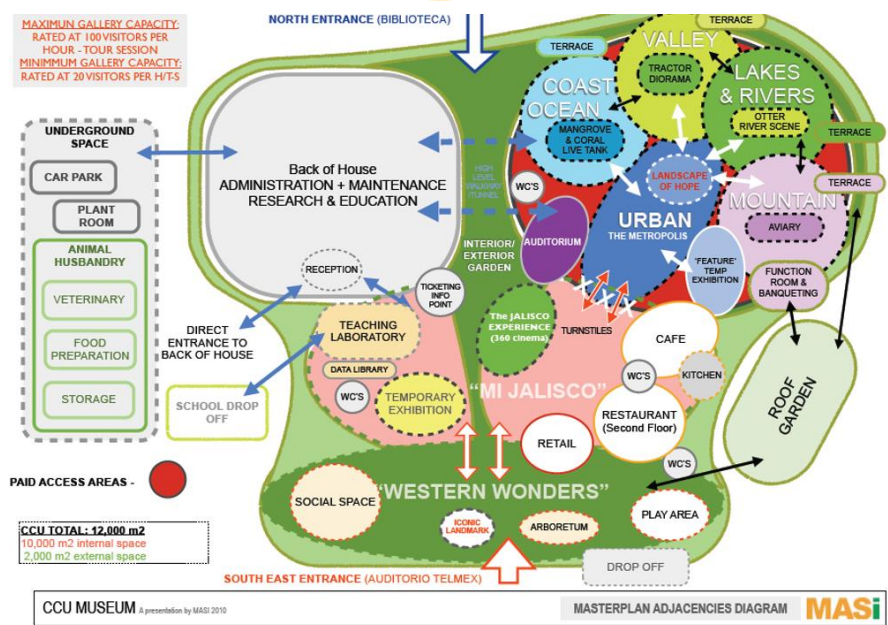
MAXIMUN GALLERY CAPACITY: RATED AT 100 VISITORS PER HOUR - TOUR SESSION
MINIMMUM GALLERY CAPACITY: RATED AT 20 VISITORS PER H/T-S

NORTH ENTRANCE (BIBLIOTECA)

UNDERGROUND SPACE
CAR PARK
PLANT ROOM
ANIMAL HUSBANDRY
VETERINARY
FOOD PREPARATION
STORAGE

Back of House
ADMINISTRATION + MAINTENANCE
RESEARCH & EDUCATION

HIGH LEVEL WALKWAY TUNNEL

WC'S

INTERIOR/ EXTERIOR GARDEN

AUDITORIUM

TERRACE
COAST OCEAN
MANGROVE & CORAL LIVE TANK
VALLEY
TRACTOR DIORAMA
TERRACE
LAKES & RIVERS
OTTER RIVER SCENE
TERRACE
LANDSCAPE OF HOPE
URBAN
THE METROPOLIS
MOUNTAIN
TERRACE
AVIARY
'FEATURE' TEMP EXHIBITION
FUNCTION ROOM & BANQUETING

RECEPTION
TICKETING INFO POINT
DIRECT ENTRANCE TO BACK OF HOUSE
TEACHING LABORATORY
DATA LIBRARY
WC'S
TEMPORARY EXHIBITION
SCHOOL DROP OFF

The JALISCO EXPERIENCE (360 cinema)
TURNSTILES
CAFE
"MI JALISCO"
WC'S
KITCHEN
RESTAURANT (Second Floor)
RETAIL
WC'S
ROOF GARDEN

PAID ACCESS AREAS -

SOCIAL SPACE
"WESTERN WONDERS"
ICONIC LANDMARK
ARBORETUM
PLAY AREA

CCU TOTAL: 12,000 m2
10,000 m2 internal space
2,000 m2 external space

SOUTH EAST ENTRANCE (AUDITORIO TELMEX)
DROP OFF

CCU MUSEUM A presentation by MASI 2010
MASTERPLAN ADJACENCIES DIAGRAM
MASi